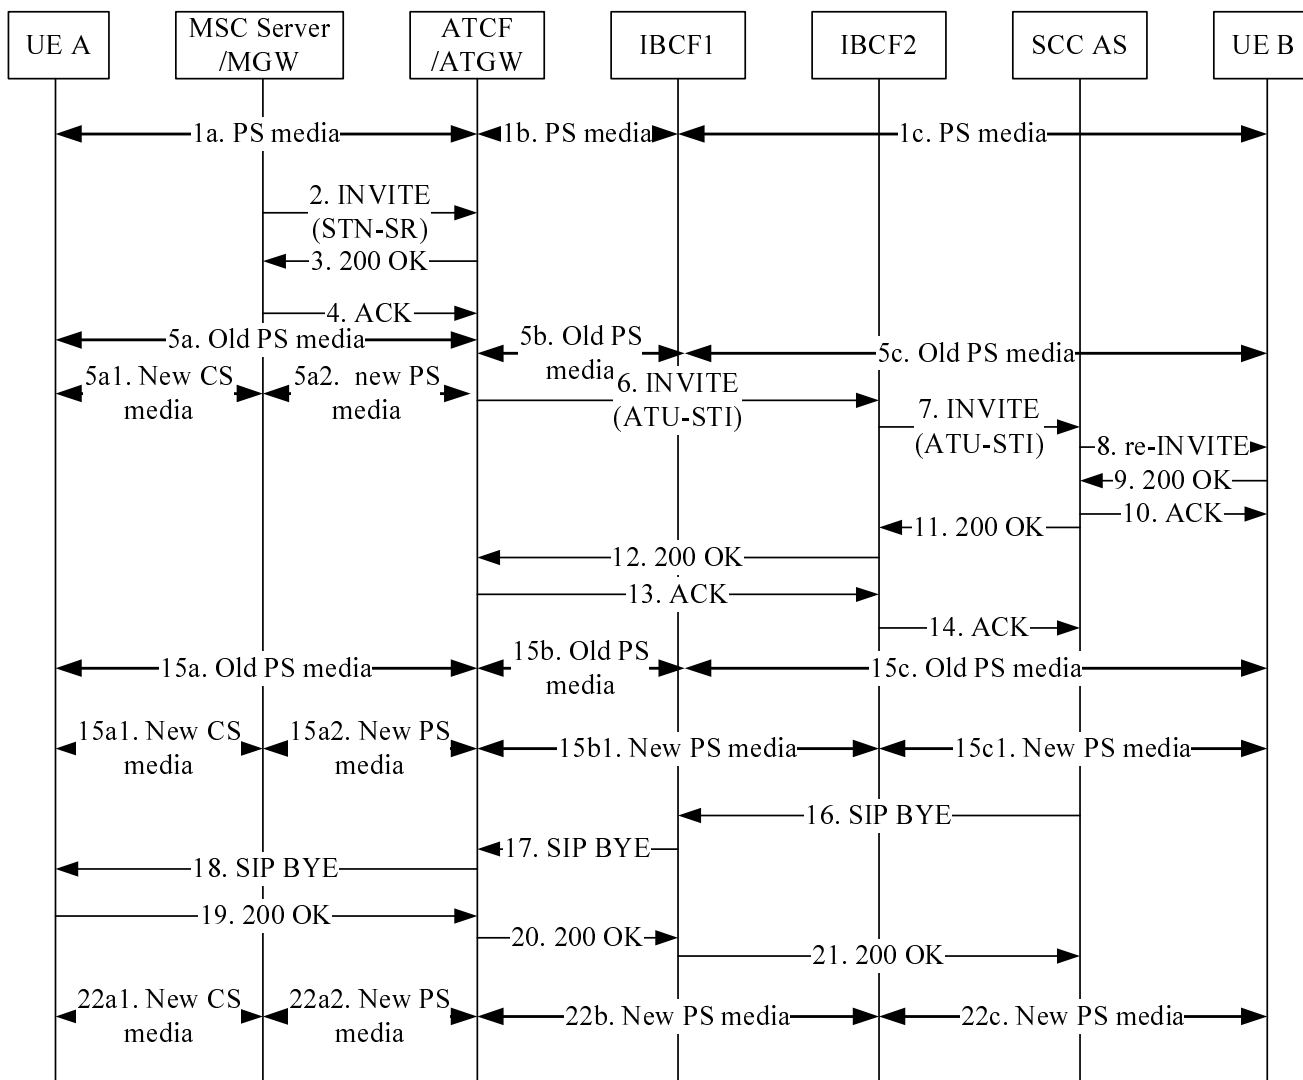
UE A
MSC Server /MGW
ATCF /ATGW
IBCF1
IBCF2
SCC AS
UE B

1a. PS media
1b. PS media
1c. PS media

2. INVITE (STN-SR)
3. 200 OK
4. ACK
5a. Old PS media
5b. Old PS media
5c. Old PS media
5a1. New CS media
5a2. new PS media
6. INVITE (ATU-STI)
7. INVITE (ATU-STI)
8. re-INVITE
9. 200 OK
10. ACK
11. 200 OK
12. 200 OK
13. ACK
14. ACK
15a. Old PS media
15b. Old PS media
15c. Old PS media
15a1. New CS media
15a2. New PS media
15b1. New PS media
15c1. New PS media
16. SIP BYE
17. SIP BYE
18. SIP BYE
19. 200 OK
20. 200 OK
21. 200 OK
22a1. New CS media
22a2. New PS media
22b. New PS media
22c. New PS media